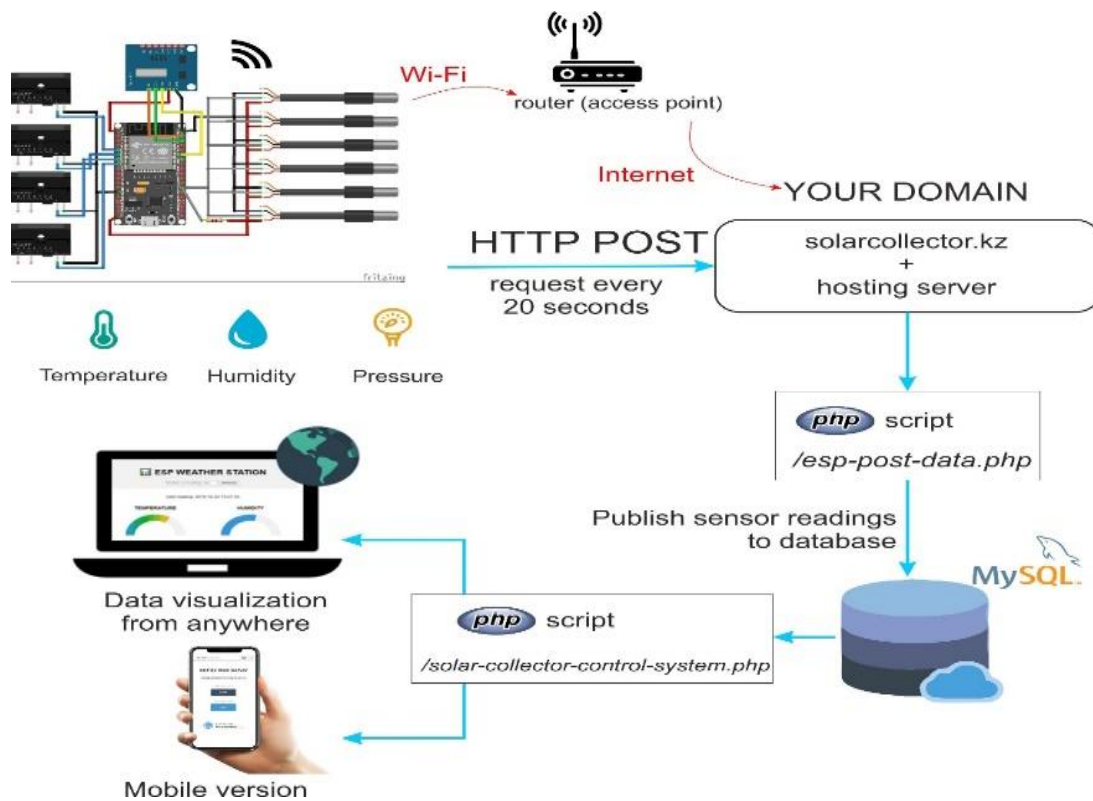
Wi-Fi

router (access point)

Internet

YOUR DOMAIN

fritzing

HTTP POST

request every 20 seconds

solarcollector.kz + hosting server

Temperature

Humidity

Pressure

php script

/esp-post-data.php

ESP WEATHER STATION

TEMPERATURE

HUMIDITY

Publish sensor readings to database

MySQL

Data visualization from anywhere

php script

/solar-collector-control-system.php

Mobile version